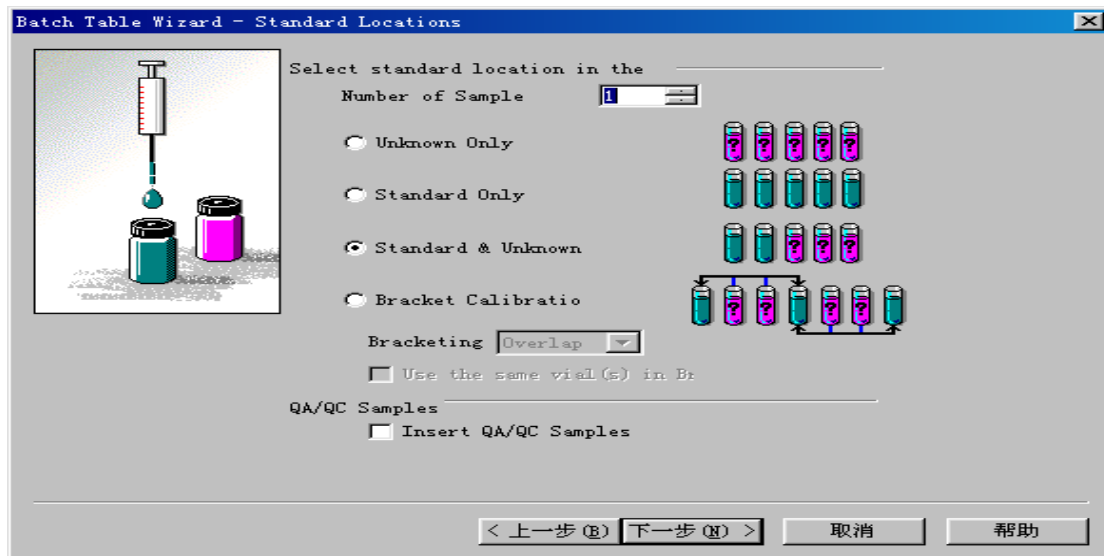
Batch Table Wizard - Standard Locations

Select standard location in the

Number of Sample 1

Unknown Only

Standard Only

Standard & Unknown

Bracket Calibratio

Bracketing Overlap

Use the same vial(s) in Br

QA/QC Samples

Insert QA/QC Samples

< 上一步(B) 下一步(N) > 取消 帮助